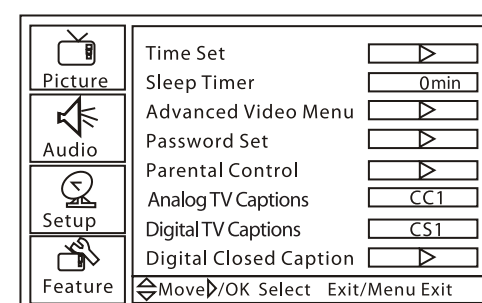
Picture
Audio
Setup
Feature

Time Set ▷
Sleep Timer 0min
Advanced Video Menu ▷
Password Set ▷
Parental Control ▷
Analog TV Captions CC1
Digital TV Captions CS1
Digital Closed Caption ▷

⇳Move ▷/OK Select Exit/Menu Exit